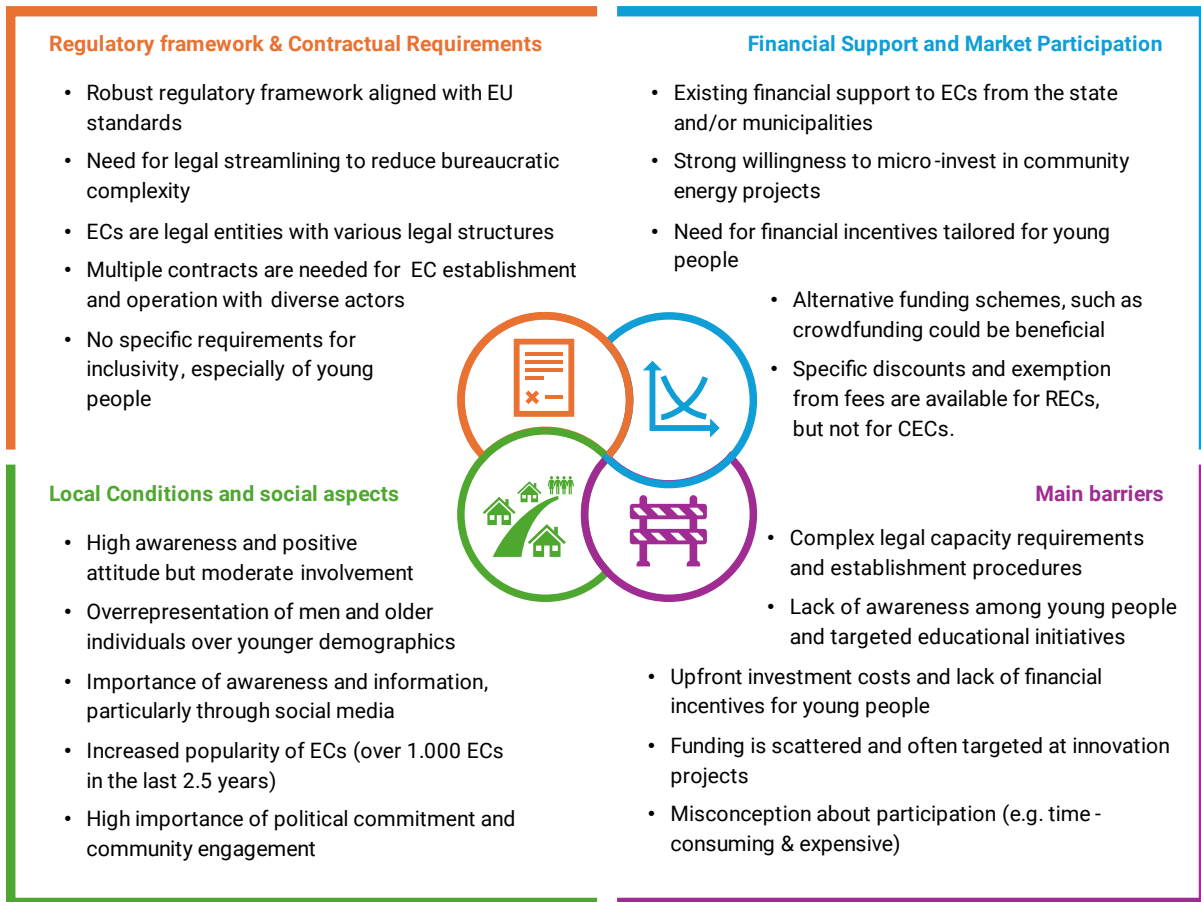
Regulatory framework & Contractual Requirements

- Robust regulatory framework aligned with EU standards
- Need for legal streamlining to reduce bureaucratic complexity
- ECs are legal entities with various legal structures
- Multiple contracts are needed for EC establishment and operation with diverse actors
- No specific requirements for inclusivity, especially of young people

Financial Support and Market Participation

- Existing financial support to ECs from the state and/or municipalities
- Strong willingness to micro-invest in community energy projects
- Need for financial incentives tailored for young people
- Alternative funding schemes, such as crowdfunding could be beneficial
- Specific discounts and exemption from fees are available for RECs, but not for CECs.

Local Conditions and social aspects

- High awareness and positive attitude but moderate involvement
- Overrepresentation of men and older individuals over younger demographics
- Importance of awareness and information, particularly through social media
- Increased popularity of ECs (over 1.000 ECs in the last 2.5 years)
- High importance of political commitment and community engagement

Main barriers

- Complex legal capacity requirements and establishment procedures
- Lack of awareness among young people and targeted educational initiatives
- Upfront investment costs and lack of financial incentives for young people
- Funding is scattered and often targeted at innovation projects
- Misconception about participation (e.g. time-consuming & expensive)